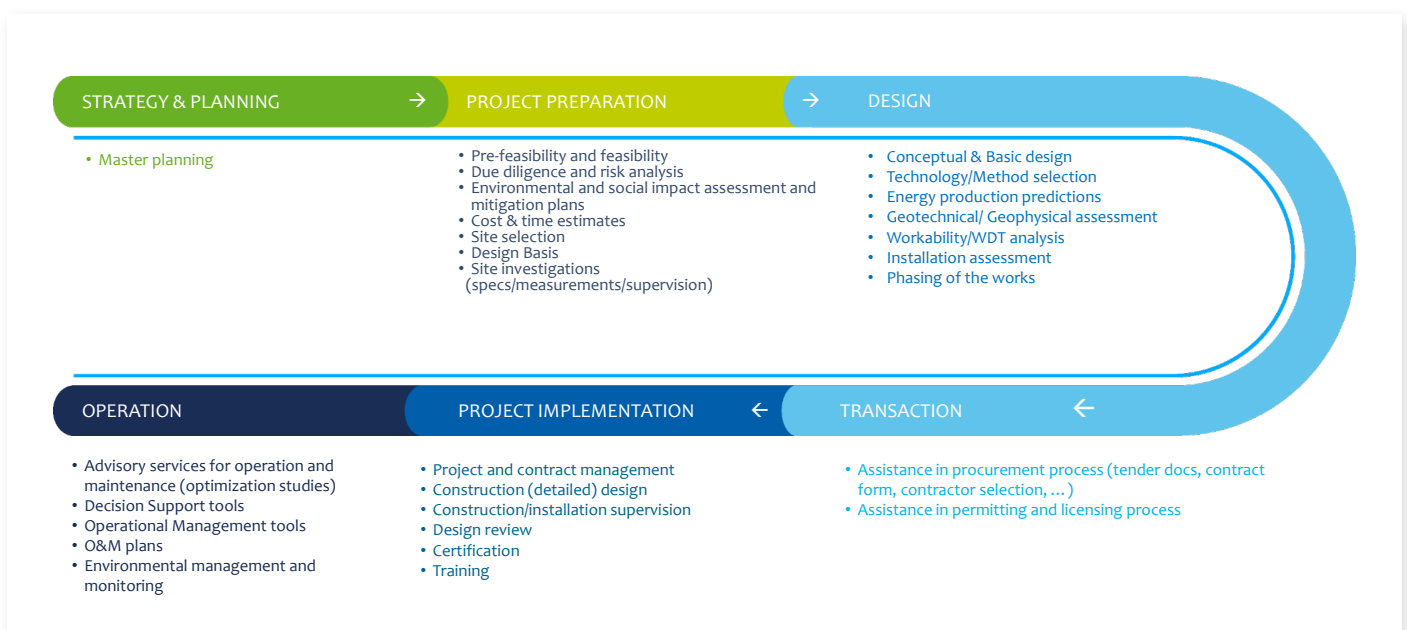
STRATEGY & PLANNING → PROJECT PREPARATION → DESIGN

• Master planning

• Pre-feasibility and feasibility
• Due diligence and risk analysis
• Environmental and social impact assessment and mitigation plans
• Cost & time estimates
• Site selection
• Design Basis
• Site investigations (specs/measurements/supervision)

• Conceptual & Basic design
• Technology/Method selection
• Energy production predictions
• Geotechnical/ Geophysical assessment
• Workability/WDT analysis
• Installation assessment
• Phasing of the works

OPERATION ← PROJECT IMPLEMENTATION ← TRANSACTION

• Advisory services for operation and maintenance (optimization studies)
• Decision Support tools
• Operational Management tools
• O&M plans
• Environmental management and monitoring

• Project and contract management
• Construction (detailed) design
• Construction/installation supervision
• Design review
• Certification
• Training

• Assistance in procurement process (tender docs, contract form, contractor selection, … )
• Assistance in permitting and licensing process